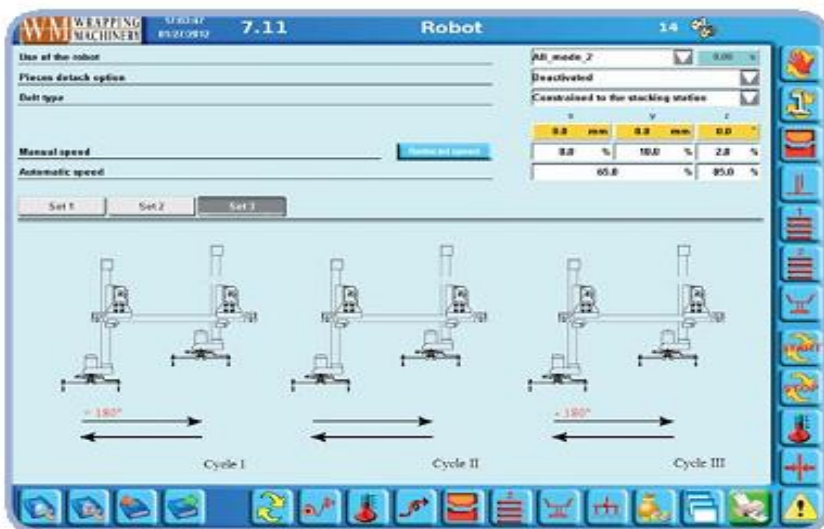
WM WRAPPING MACHINERY 17:03:47 05/22/2012 7.11 Robot 14

Use of the robot
Pieces detach option
Belt type

AB_mode_2
0.00 s
Deactivated
Constrained to the stocking station

x y z
0.0 mm 0.0 mm 0.0 °

Manual speed
Reduced speed
8.0 % 10.0 % 2.0 %

Automatic speed
65.0 % 85.0 %

Set 1 Set 2 Set 3

- 180°
Cycle I

Cycle II

- 180°
Cycle III

START
STOP